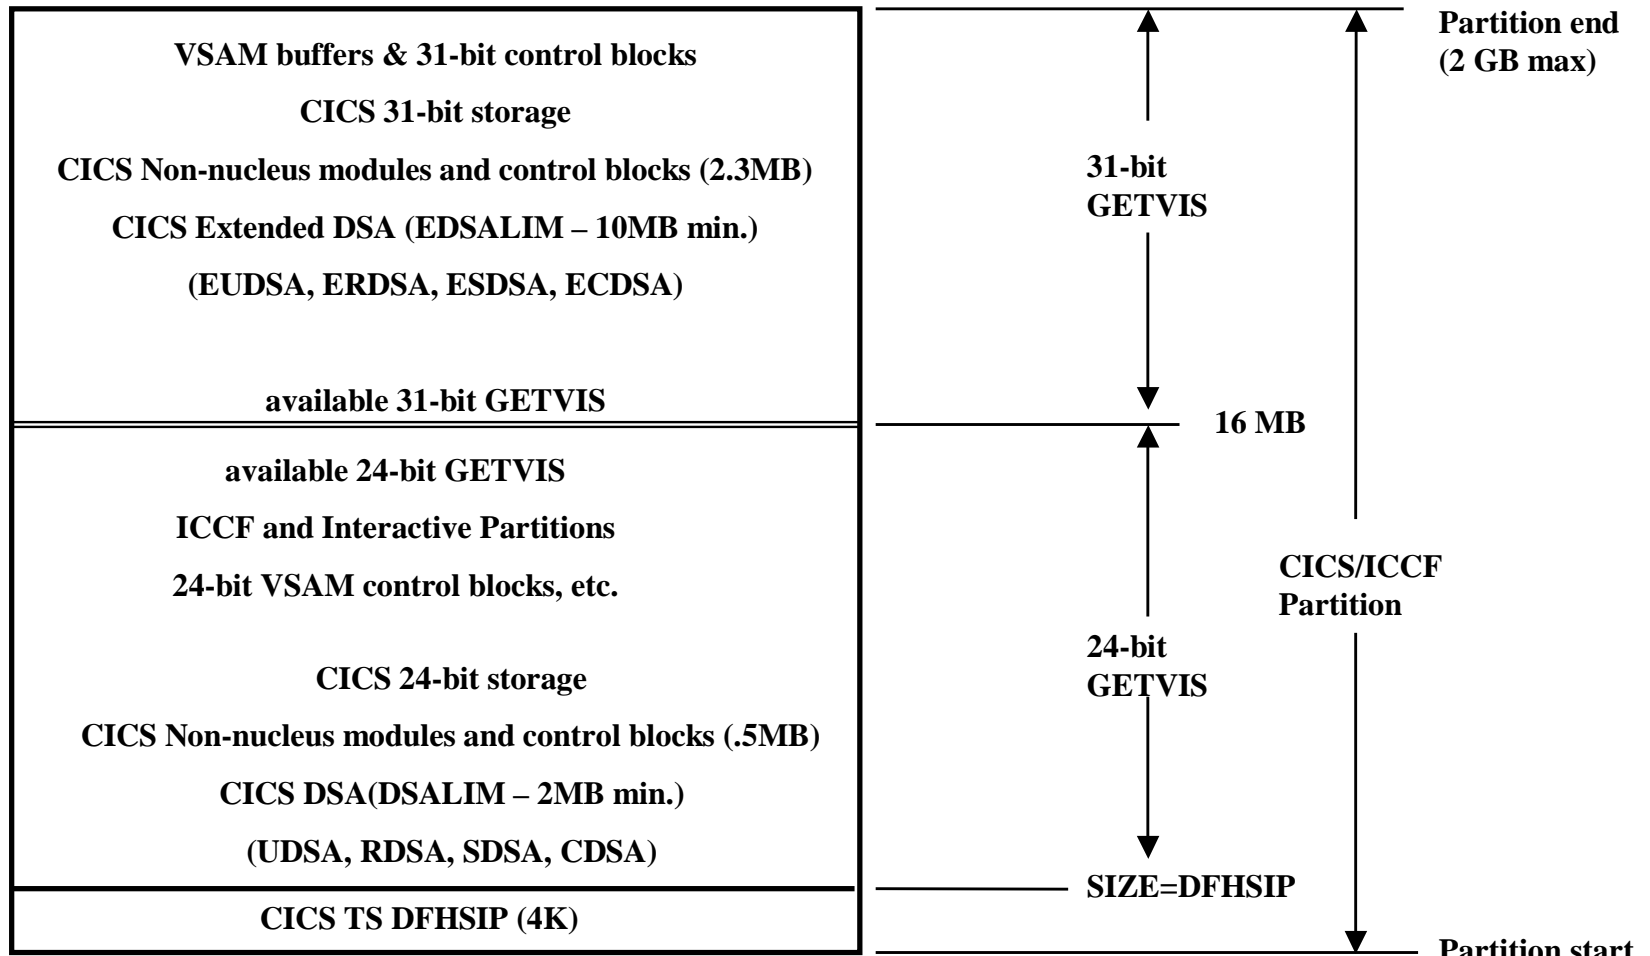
VSAM buffers & 31-bit control blocks

CICS 31-bit storage

CICS Non-nucleus modules and control blocks (2.3MB)

CICS Extended DSA (EDSALIM – 10MB min.)

(EUDSA, ERDSA, ESDSA, ECDSA)

available 31-bit GETVIS

available 24-bit GETVIS

ICCF and Interactive Partitions

24-bit VSAM control blocks, etc.

CICS 24-bit storage

CICS Non-nucleus modules and control blocks (.5MB)

CICS DSA(DSALIM – 2MB min.)

(UDSA, RDSA, SDSA, CDSA)

CICS TS DFHSIP (4K)

Partition end (2 GB max)

31-bit GETVIS

16 MB

24-bit GETVIS

CICS/ICCF Partition

SIZE=DFHSIP

Partition start